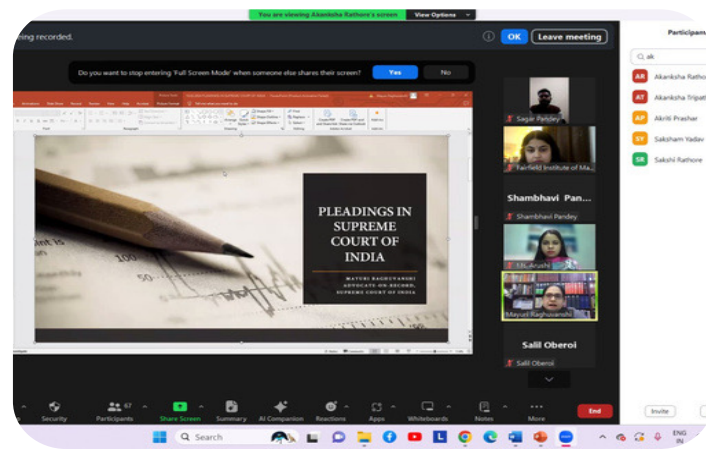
You are viewing Akanksha Rathore's screen View Options

eing recorded.

OK Leave meeting

Do you want to stop entering 'Full Screen Mode' when someone else shares their screen? Yes No

PLEADINGS IN SUPREME COURT OF INDIA

MAYURI RAGHUVANSHI
ADVOCATE-ON-RECORD,
SUPREME COURT OF INDIA

Sagar Pandey

Fairfield Institute of Ma

Shambhavi Pan

Shambhavi Pandey

FIL Arushi

Mayuri Raghuvanshi

Salil Oberoi

Salil Oberoi

Participa

ak

AR Akanksha Rathor

AT Akanksha Tripat

AP Akriti Prashar

SY Saksham Yadav

SR Sakshi Rathore

Invite

Security Participants 67 Share Screen Summary AI Companion Reactions Apps Whiteboards Notes More End

Search

ENG IN